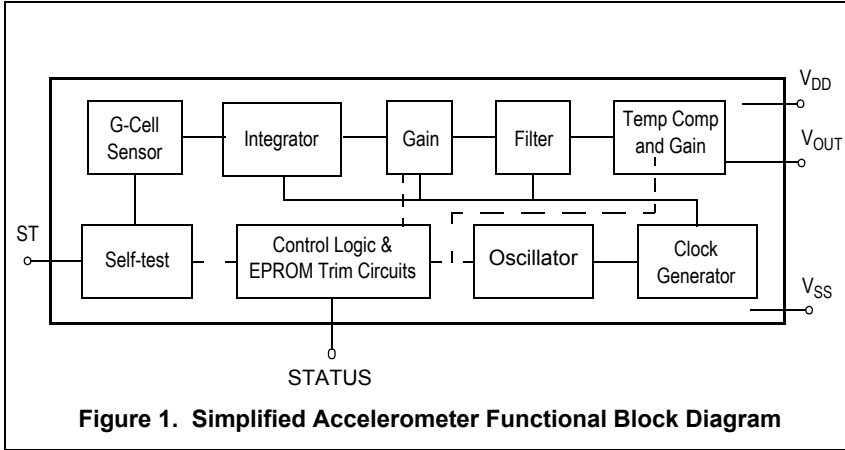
G-Cell Sensor

Integrator

Gain

Filter

Temp Comp and Gain

$V_{DD}$

$V_{OUT}$

ST

Self-test

Control Logic & EPROM Trim Circuits

Oscillator

Clock Generator

$V_{SS}$

STATUS

**Figure 1. Simplified Accelerometer Functional Block Diagram**